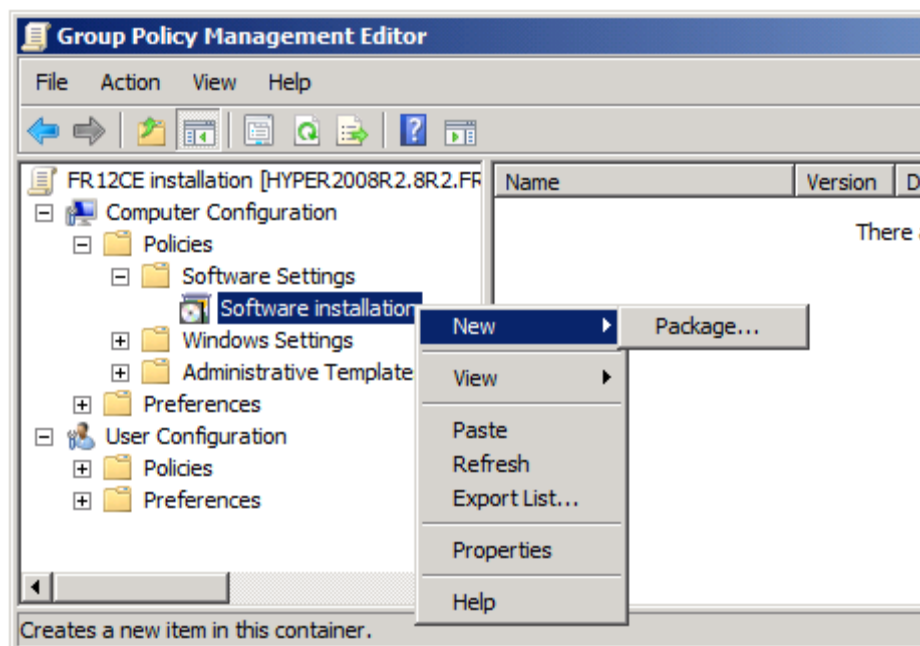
Group Policy Management Editor

File Action View Help

FR12CE installation [HYPER2008R2.8R2.FR

Computer Configuration

Policies

Software Settings

Software installation

Windows Settings

Administrative Template

Preferences

User Configuration

Policies

Preferences

| Name | Version | D |
|---|---|---|

There

New

Package...

View

Paste

Refresh

Export List...

Properties

Help

Creates a new item in this container.